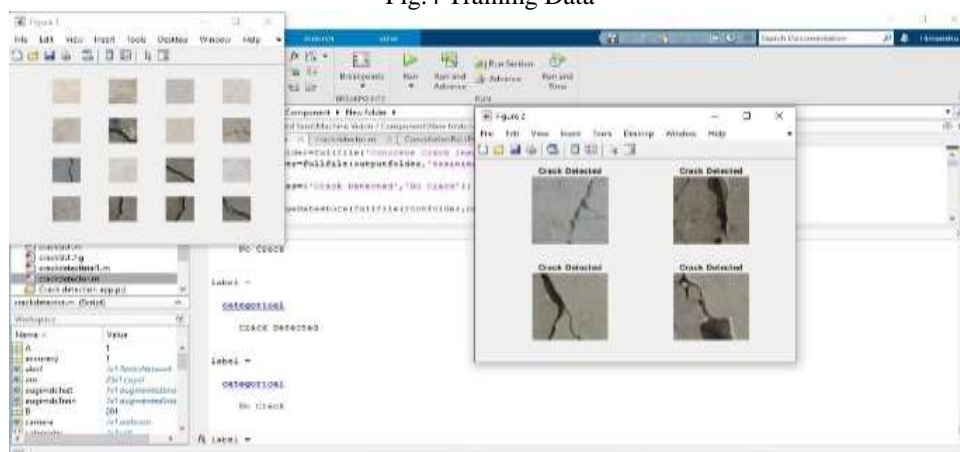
Fig.4 Training Data

Figure 1
File Edit View Insert Tools Desktop Window Help

Figure 2
File Edit View Insert Tools Desktop Window Help

Crack Detected
Crack Detected
Crack Detected
Crack Detected

Search Documentation

Breakpoints Run Run and Advance Run Section Advance Run and Time
BREAKPOINTS RUN

Component ▸ New folder ▸

=fullfile(outputFolder,'training

='Crack Detected','No Crack');

No Crack

label =

categorical

Crack Detected

label =

categorical

No Crack

fx label =

crackdetect.m
crackdetectv1.m
Crack detection app.prj
crackdetector.m (Script)

Workspace
Name Value
A 1
accuracy 1
alexf 1x1 SeriesNetwork
ans 1x1 cell
augimdsTest 1x1 augmentedImageDatastore
augimdsTrain 1x1 augmentedImageDatastore
B 201
camera 1x1 webcam